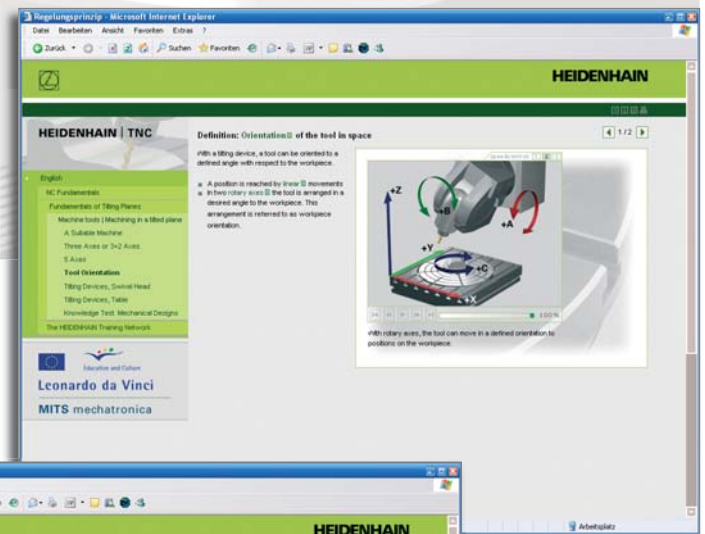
Regelungsprinzip - Microsoft Internet Explorer

Datei Bearbeiten Ansicht Favoriten Extras ?

Zurück Suchen Favoriten

HEIDENHAIN

HEIDENHAIN | TNC

English

NC Fundamentals

Fundamentals of Tilting Planes

Machine tools | Machining in a tilted plane

A Suitable Machine

Three Axes or 3+2 Axes

5 Axes

Tool Orientation

Tilting Devices, Swivel Head

Tilting Devices, Table

Knowledge Test: Mechanical Designs

The HEIDENHAIN Training Network

Education and Culture

Leonardo da Vinci

MITS mechatronica

Definition: Orientation of the tool in space

1/2

With a tilting device, a tool can be oriented to a defined angle with respect to the workpiece.

A position is reached by linear movements

In two rotary axes the tool is arranged in a desired angle to the workpiece. This arrangement is referred to as workpiece orientation.

+Z

+B

+A

+Y

+C

+X

100%

With rotary axes, the tool can move in a defined orientation to positions on the workpiece.

Arbeitsplatz

HEIDENHAIN